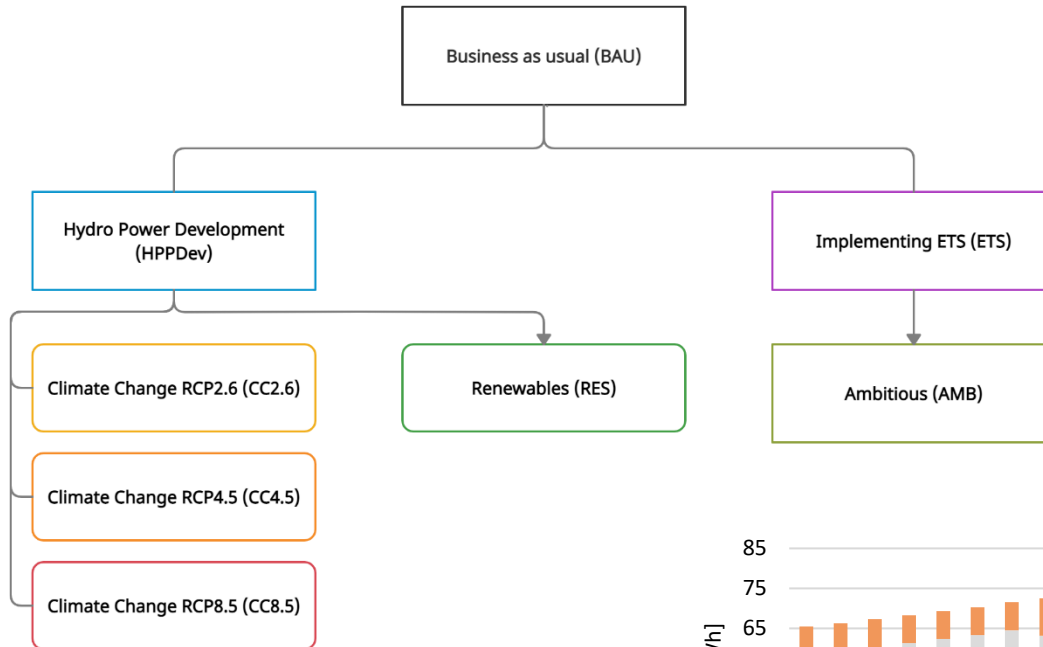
Business as usual (BAU)

Hydro Power Development (HPPDev)

Implementing ETS (ETS)

Climate Change RCP2.6 (CC2.6)

Renewables (RES)

Ambitious (AMB)

Climate Change RCP4.5 (CC4.5)

Climate Change RCP8.5 (CC8.5)

85
75
65
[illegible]h]